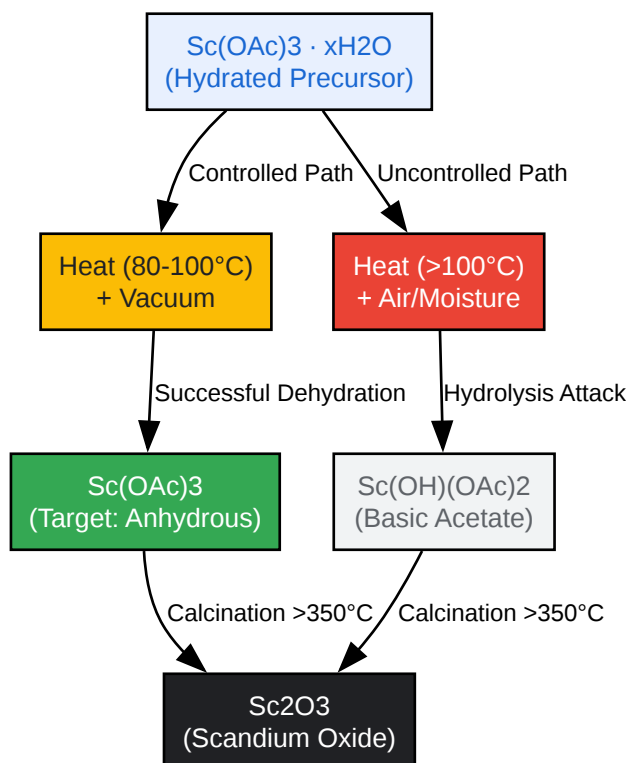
Sc(OAc)3 · xH2O
(Hydrated Precursor)

Controlled Path

Uncontrolled Path

Heat (80-100°C)
+ Vacuum

Heat (>100°C)
+ Air/Moisture

Successful Dehydration

Hydrolysis Attack

Sc(OAc)3
(Target: Anhydrous)

Sc(OH)(OAc)2
(Basic Acetate)

Calcination >350°C

Calcination >350°C

Sc2O3
(Scandium Oxide)